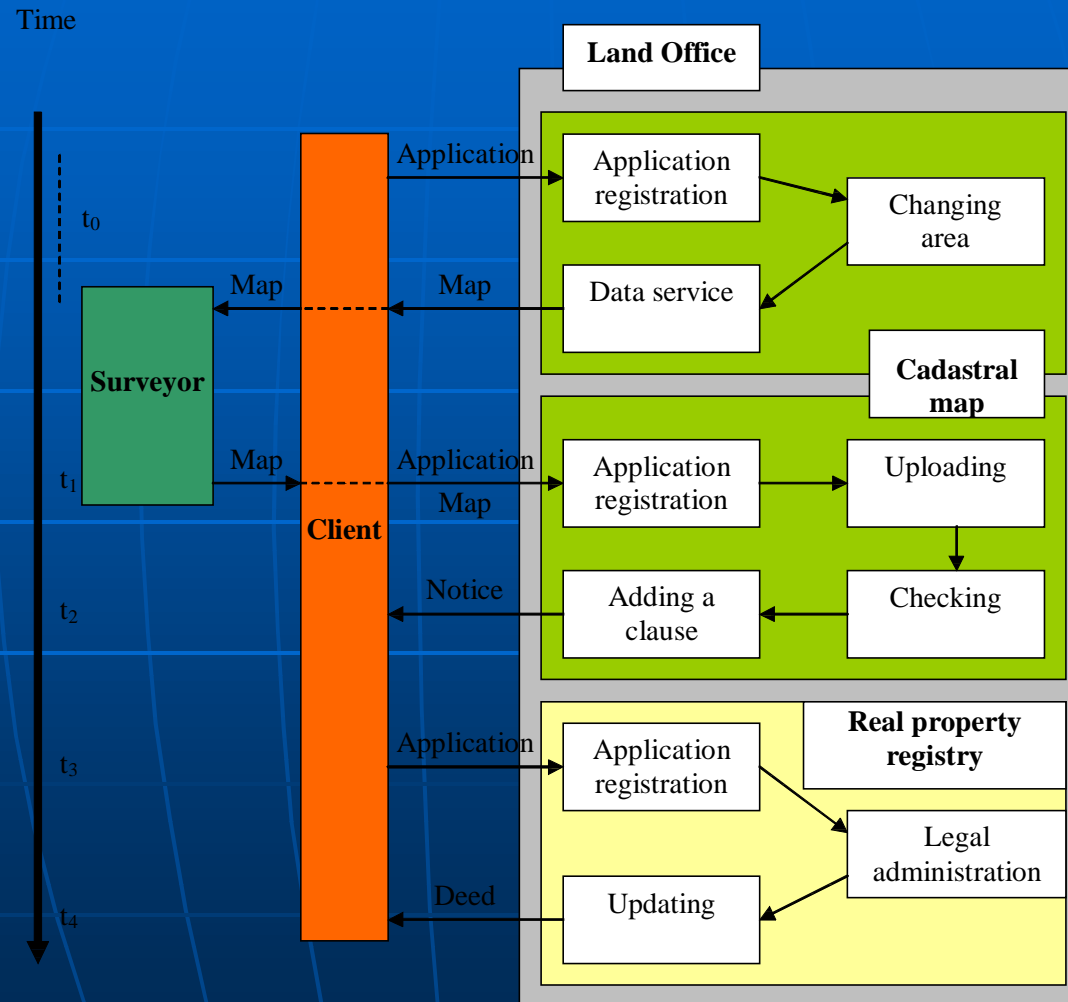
Time

Land Office

$t_0$

Application

Application registration

Changing area

Map

Map

Data service

Surveyor

Cadastral map

$t_1$

Map

Application

Map

Application registration

Uploading

Client

$t_2$

Notice

Adding a clause

Checking

Real property registry

$t_3$

Application

Application registration

Legal administration

$t_4$

Deed

Updating